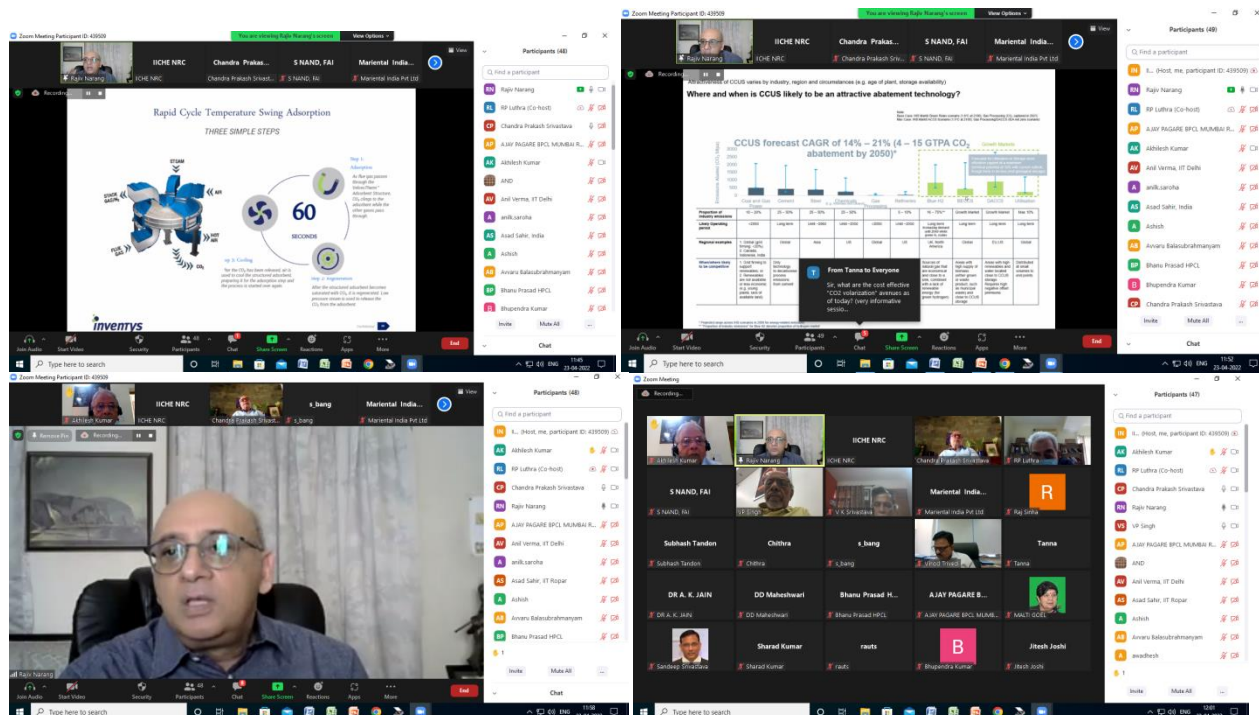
Zoom Meeting Participant ID: 439509
You are viewing Rajiv Narang's screen
View Options
Rajiv Narang
IICHE NRC
Chandra Prakas...
Chandra Prakash Srivast...
S NAND, FAI
S NAND, FAI
Mariental India...
Mariental India Pvt Ltd
Recording...
Rapid Cycle Temperature Swing Adsorption
THREE SIMPLE STEPS
60
SECONDS
inventys
Participants (48)
Find a participant
Rajiv Narang
RP Luthra (Co-host)
Chandra Prakash Srivastava
AJAY PAGARE BPCL MUMBAI R...
Akhilesh Kumar
AND
Anil Verma, IIT Delhi
anilk.saroha
Asad Sahir, India
Ashish
Avvaru Balasubrahmanyam
Bhanu Prasad HPCL
Bhupendra Kumar
Invite
Mute All
Chat
Join Audio
Start Video
Security
Participants
Chat
Share Screen
Reactions
Apps
More
End
Type here to search
11:45
23-04-2022

Zoom Meeting Participant ID: 439509
You are viewing Rajiv Narang's screen
View Options
Rajiv Narang
IICHE NRC
Chandra Prakas...
S NAND, FAI
Mariental India...
Where and when is CCUS likely to be an attractive abatement technology?
CCUS forecast CAGR of 14% – 21% (4 – 15 GTPA $CO_2$ abatement by 2050)*
From Tanna to Everyone
Sir, what are the cost effective "CO2 volarization" avenues as of today? (very informative sessio...
Participants (49)
Find a participant
Il... (Host, me, participant ID: 439509)
Rajiv Narang
RP Luthra (Co-host)
AJAY PAGARE BPCL MUMBAI R...
Akhilesh Kumar
Anil Verma, IIT Delhi
anilk.saroha
Asad Sahir, India
Ashish
Avvaru Balasubrahmanyam
Bhanu Prasad HPCL
Bhupendra Kumar
Chandra Prakash Srivastava
Invite
Mute All
Chat
Type here to search
11:52
23-04-2022

Zoom Meeting Participant ID: 439509
Akhilesh Kumar
IICHE NRC
Chandra Prakash Srivast...
s_bang
Mariental India...
Mariental India Pvt Ltd
Remove Pin
Recording...
Rajiv Narang
Participants (48)
Find a participant
Il... (Host, me, participant ID: 439509)
Akhilesh Kumar
RP Luthra (Co-host)
Chandra Prakash Srivastava
Rajiv Narang
AJAY PAGARE BPCL MUMBAI R...
Anil Verma, IIT Delhi
anilk.saroha
Asad Sahir, IIT Ropar
Ashish
Avvaru Balasubrahmanyam
Bhanu Prasad HPCL
Invite
Mute All
Chat
Type here to search
11:58

Zoom Meeting
Recording...
Akhilesh Kumar
Rajiv Narang
IICHE NRC
Chandra Prakash Srivastava
RP Luthra
S NAND, FAI
VP Singh
V.K Srivastava
Mariental India...
Mariental India Pvt Ltd
R
Raj Sinha
Subhash Tandon
Chithra
s_bang
Vinod Trivedi
Tanna
DR A. K. JAIN
DD Maheshwari
Bhanu Prasad H...
Bhanu Prasad HPCL
AJAY PAGARE B...
AJAY PAGARE BPCL MUMB...
MALTI GOEL
Sandeep Srivastava
Sharad Kumar
rauts
B
Bhupendra Kumar
Jitesh Joshi
Participants (47)
Find a participant
Il... (Host, me, participant ID: 439509)
Akhilesh Kumar
RP Luthra (Co-host)
Chandra Prakash Srivastava
Rajiv Narang
VP Singh
AJAY PAGARE BPCL MUMBAI R...
AND
Anil Verma, IIT Delhi
Asad Sahir, IIT Ropar
Ashish
Avvaru Balasubrahmanyam
awadhesh
Invite
Mute All
Type here to search
12:01